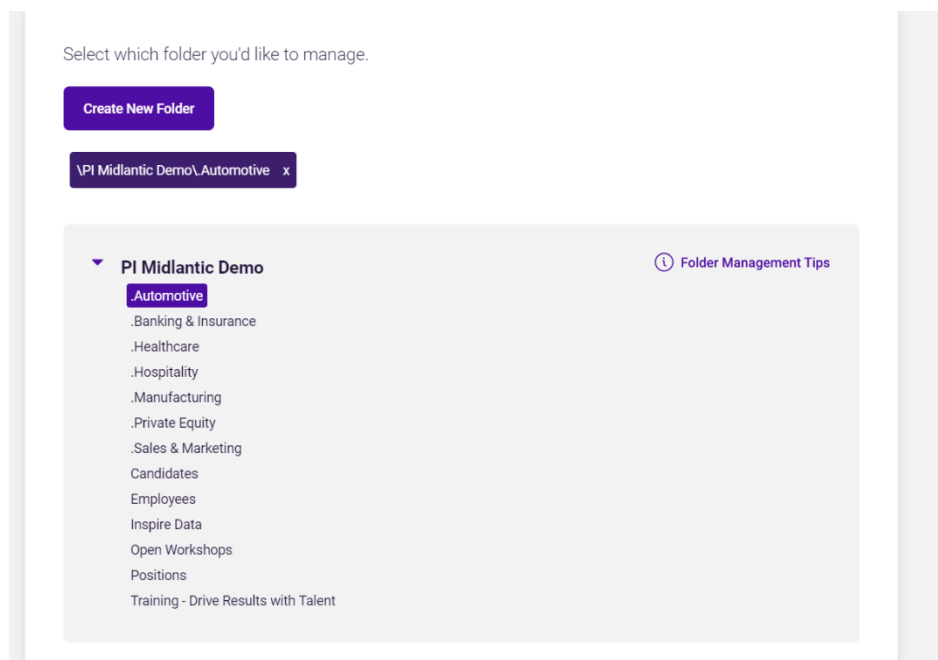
Select which folder you'd like to manage.

Create New Folder

\PI Midlantic Demo\.Automotive x

PI Midlantic Demo

Folder Management Tips

.Automotive
.Banking & Insurance
.Healthcare
.Hospitality
.Manufacturing
.Private Equity
.Sales & Marketing
Candidates
Employees
Inspire Data
Open Workshops
Positions
Training - Drive Results with Talent